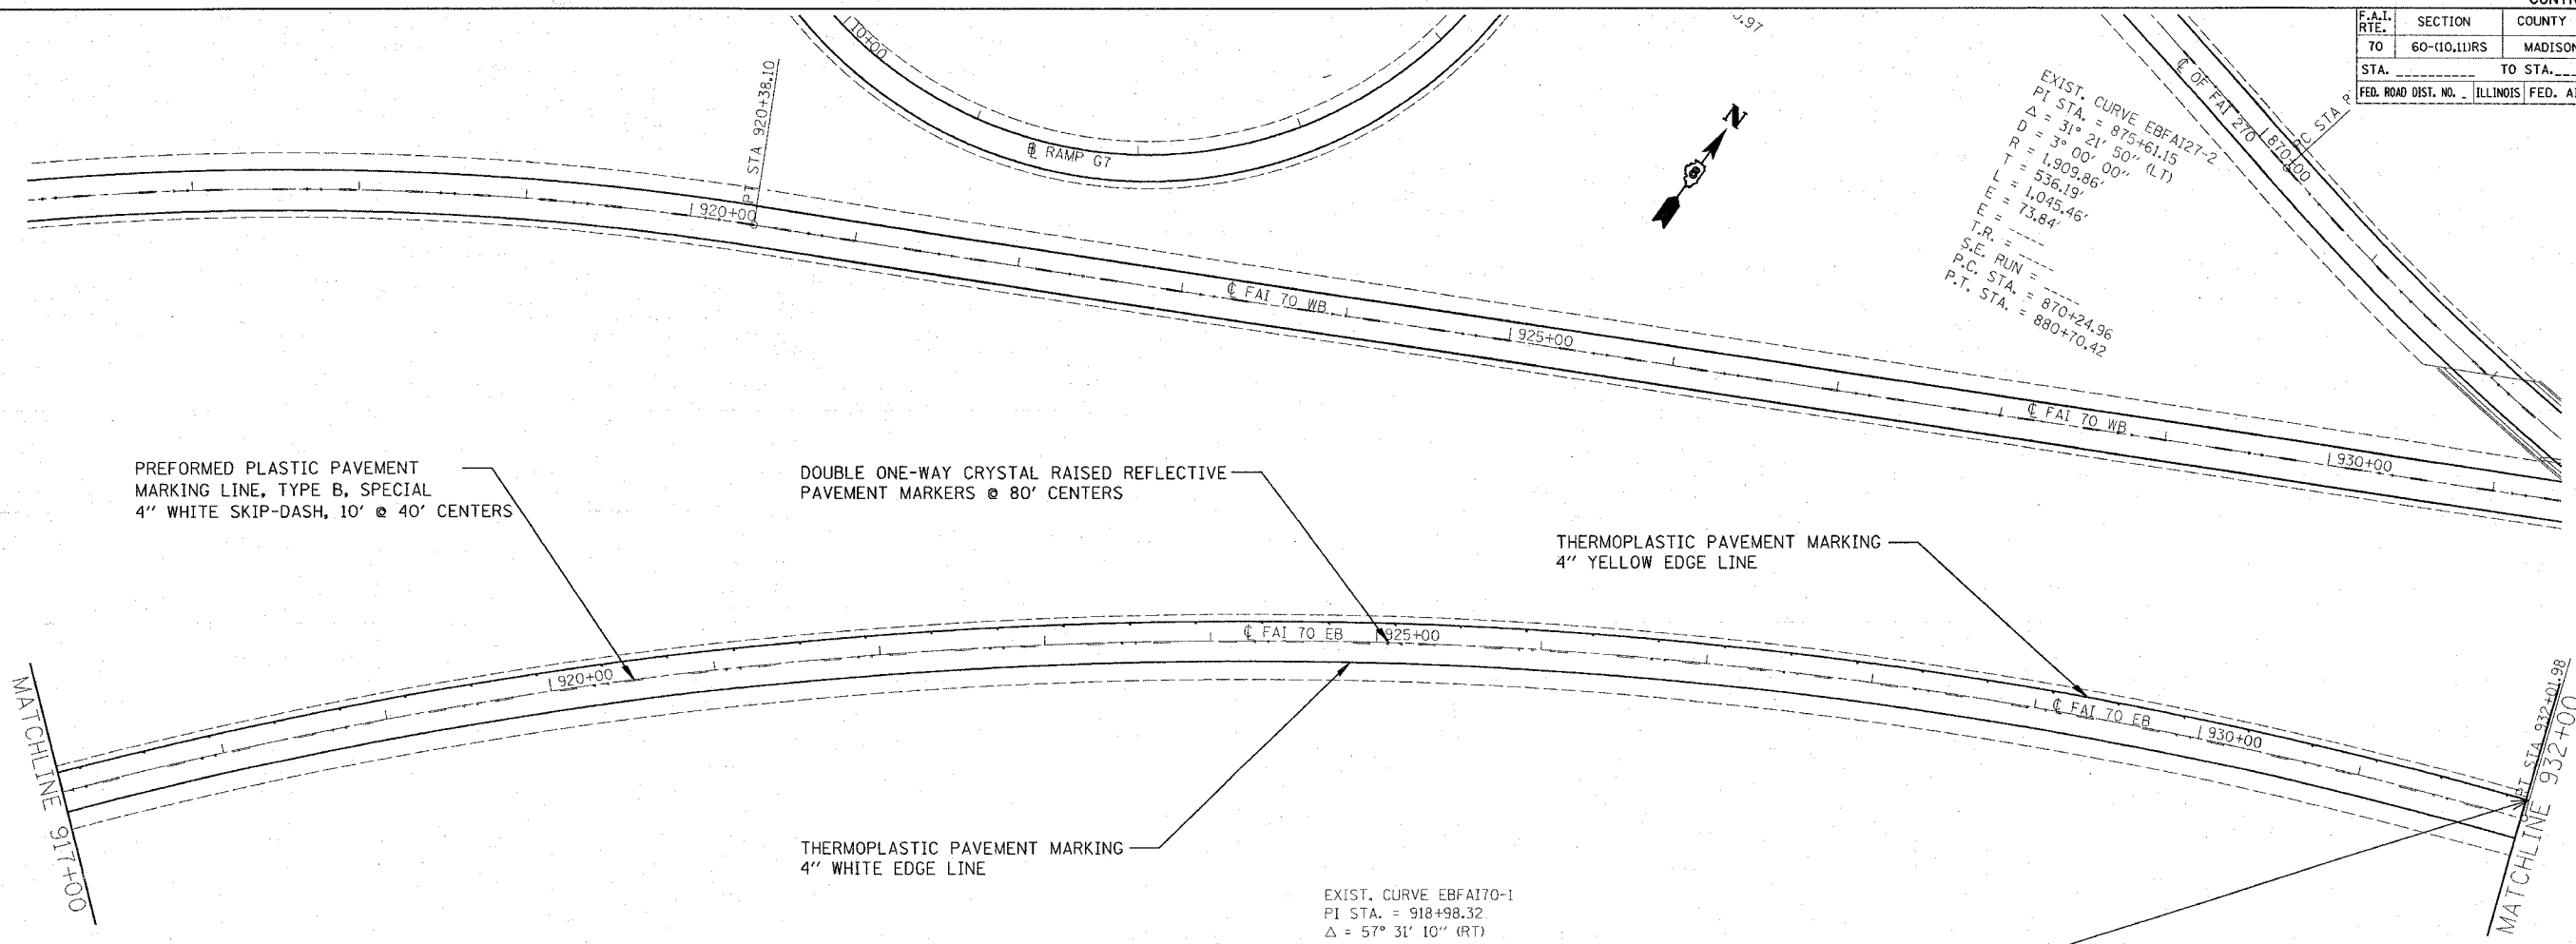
CONT

| F.A.I. RTE. | SECTION | COUNTY |
|---|---|---|
| 70 | 60-(10,11)RS | MADISON |
| STA. ________ | TO STA.___ | |
| FED. ROAD DIST. NO. _ | ILLINOIS | FED. A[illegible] |

.97

10+00

℄ RAMP G7

PT STA 920+38.10

920+00

℄ FAI 70 WB

925+00

℄ FAI 70 WB

930+00

N

EXIST. CURVE EBFAI27-2
PI STA. = 875+61.15
Δ = 31° 21′ 50″ (LT)
D = 3° 00′ 00″
R = 1,909.86′
T = 536.19′
L = 1,045.46′
E = 73.84′
F = ___
T.R. = ___
S.E. RUN = ___
P.C. STA. = 870+24.96
P.T. STA. = 880+70.42

℄ OF FAI 270

870+00

PC STA

PREFORMED PLASTIC PAVEMENT MARKING LINE, TYPE B, SPECIAL 4″ WHITE SKIP-DASH, 10′ @ 40′ CENTERS

DOUBLE ONE-WAY CRYSTAL RAISED REFLECTIVE PAVEMENT MARKERS @ 80′ CENTERS

THERMOPLASTIC PAVEMENT MARKING 4″ YELLOW EDGE LINE

℄ FAI 70 EB

925+00

920+00

℄ FAI 70 EB

930+00

PT STA 932+01.98

MATCHLINE 917+00

MATCHLINE 932+00

THERMOPLASTIC PAVEMENT MARKING 4″ WHITE EDGE LINE

EXIST. CURVE EBFAI70-1
PI STA. = 918+98.32
Δ = 57° 31′ 10″ (RT)